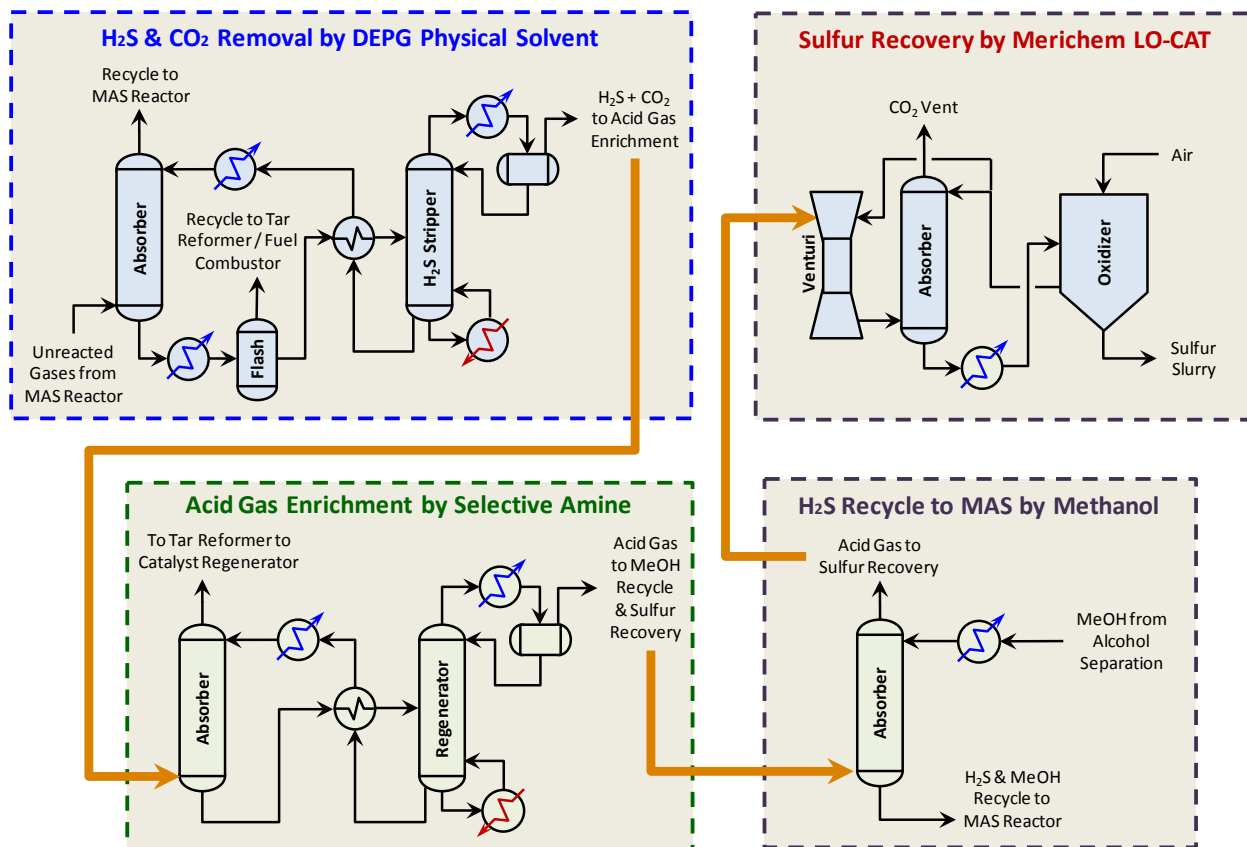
$H_2S$ & $CO_2$ Removal by DEPG Physical Solvent

Recycle to MAS Reactor

$H_2S + CO_2$ to Acid Gas Enrichment

Absorber

Recycle to Tar Reformer / Fuel Combustor

$H_2S$ Stripper

Unreacted Gases from MAS Reactor

Flash

Sulfur Recovery by Merichem LO-CAT

$CO_2$ Vent

Air

Venturi

Absorber

Oxidizer

Sulfur Slurry

Acid Gas Enrichment by Selective Amine

To Tar Reformer to Catalyst Regenerator

Acid Gas to MeOH Recycle & Sulfur Recovery

Absorber

Regenerator

$H_2S$ Recycle to MAS by Methanol

Acid Gas to Sulfur Recovery

MeOH from Alcohol Separation

Absorber

$H_2S$ & MeOH Recycle to MAS Reactor